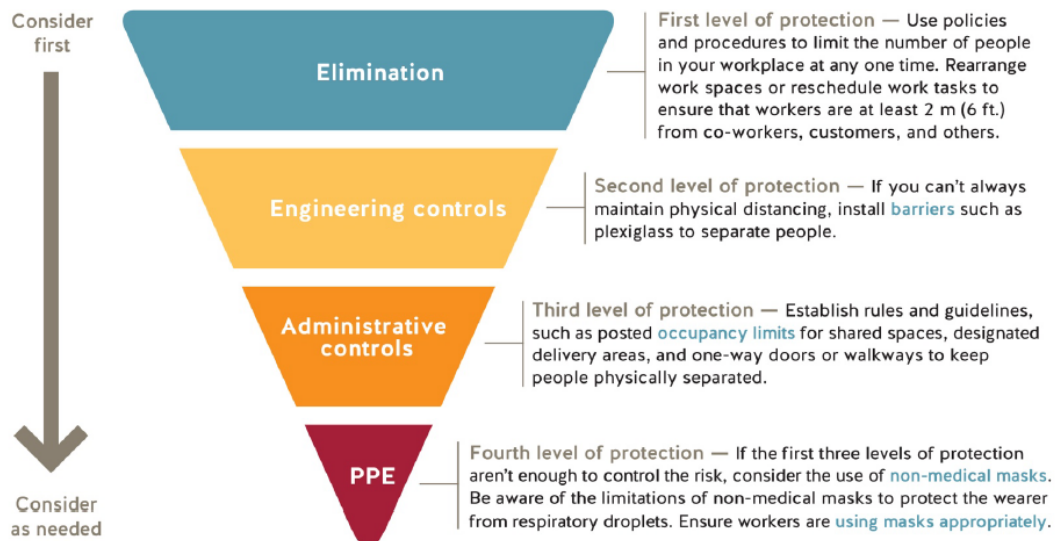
Consider first

Elimination

First level of protection — Use policies and procedures to limit the number of people in your workplace at any one time. Rearrange work spaces or reschedule work tasks to ensure that workers are at least 2 m (6 ft.) from co-workers, customers, and others.

Engineering controls

Second level of protection — If you can't always maintain physical distancing, install barriers such as plexiglass to separate people.

Administrative controls

Third level of protection — Establish rules and guidelines, such as posted occupancy limits for shared spaces, designated delivery areas, and one-way doors or walkways to keep people physically separated.

PPE

Fourth level of protection — If the first three levels of protection aren't enough to control the risk, consider the use of non-medical masks. Be aware of the limitations of non-medical masks to protect the wearer from respiratory droplets. Ensure workers are using masks appropriately.

Consider as needed